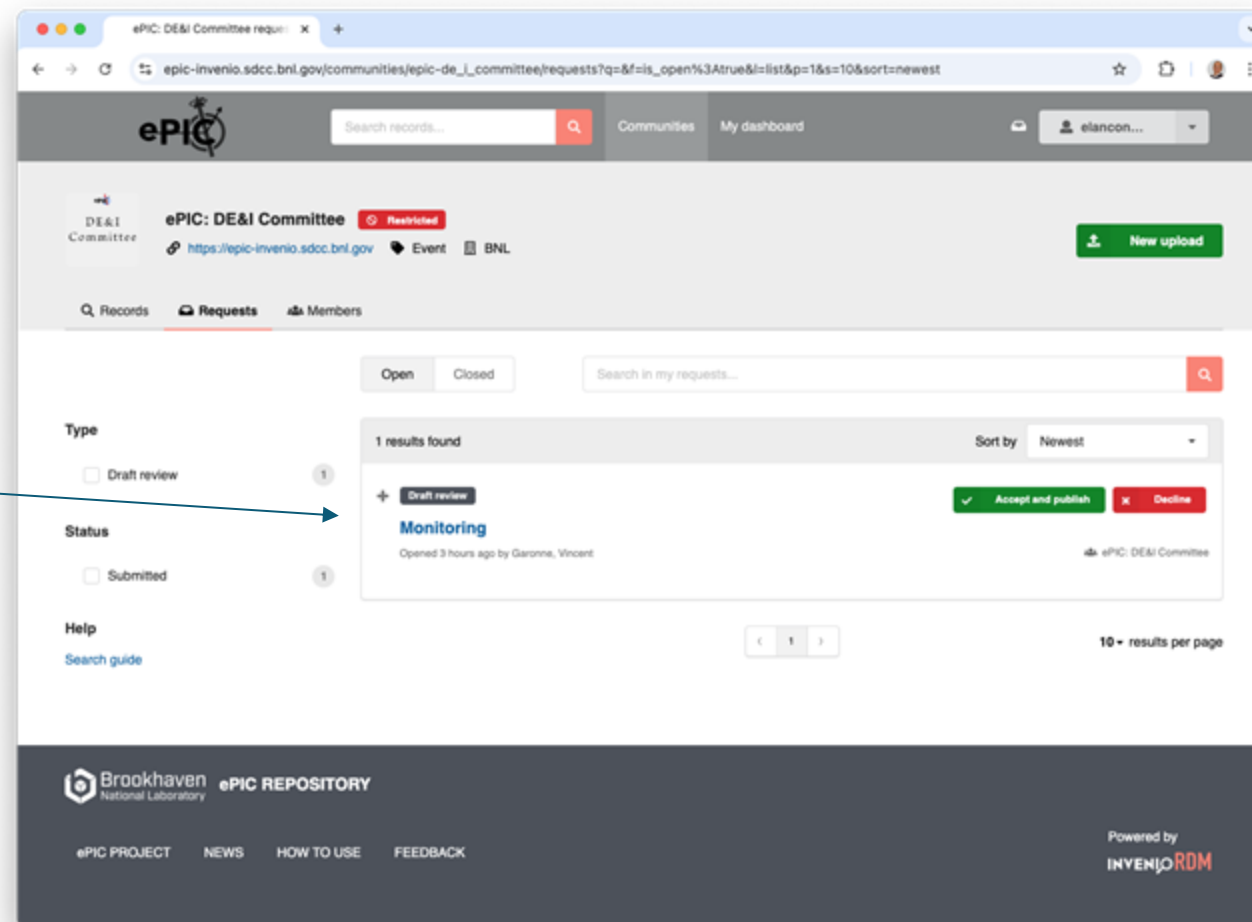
ePIC: DE&I Committee reque ×
+

epic-invenio.sdcc.bnl.gov/communities/epic-de_i_committee/requests?q=&f=is_open%3Atrue&l=list&p=1&s=10&sort=newest

ePIC

Search records...

Communities
My dashboard
elancon...

DE&I Committee

ePIC: DE&I Committee
Restricted

https://epic-invenio.sdcc.bnl.gov
Event
BNL

New upload

Records
Requests
Members

Open
Closed

Search in my requests...

Type

Draft review 1

Status

Submitted 1

Help

Search guide

1 results found

Sort by
Newest

Draft review

Monitoring

Opened 3 hours ago by Garonne, Vincent

Accept and publish
Decline

ePIC: DE&I Committee

1

10 results per page

Brookhaven National Laboratory
ePIC REPOSITORY

ePIC PROJECT
NEWS
HOW TO USE
FEEDBACK

Powered by
INVENIO RDM